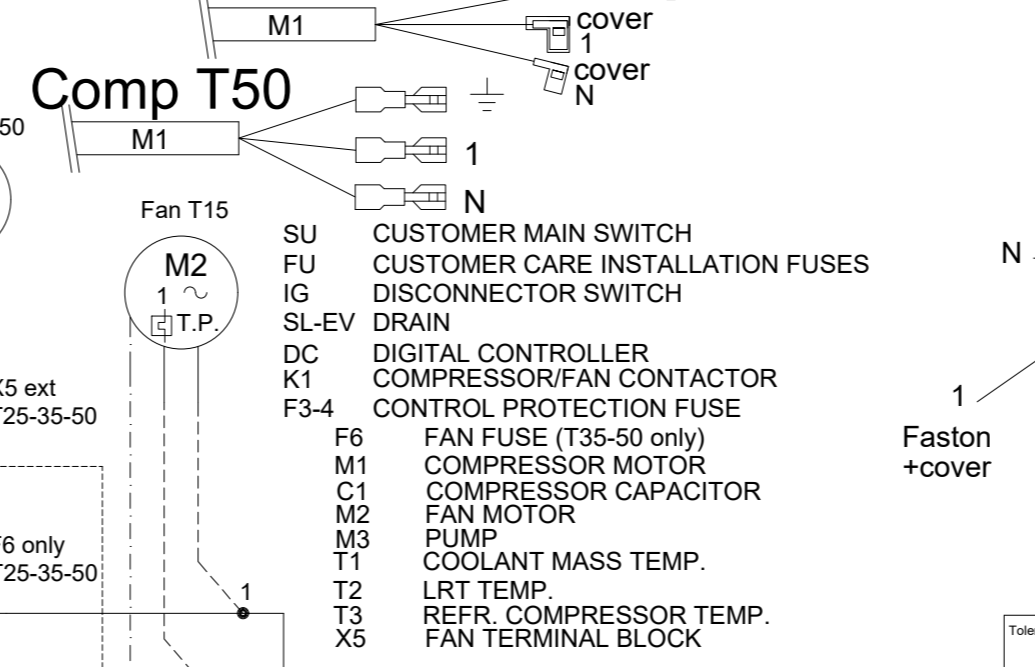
M1
cover
1
cover
N

Comp T50
50
M1
1
N

Fan T15
M2
1
T.P.

X5 ext
T25-35-50

F6 only
T25-35-50

1

| SU | CUSTOMER MAIN SWITCH |
|---|---|
| FU | CUSTOMER CARE INSTALLATION FUSES |
| IG | DISCONNECTOR SWITCH |
| SL-EV | DRAIN |
| DC | DIGITAL CONTROLLER |
| K1 | COMPRESSOR/FAN CONTACTOR |
| F3-4 | CONTROL PROTECTION FUSE |
| F6 | FAN FUSE (T35-50 only) |
| M1 | COMPRESSOR MOTOR |
| C1 | COMPRESSOR CAPACITOR |
| M2 | FAN MOTOR |
| M3 | PUMP |
| T1 | COOLANT MASS TEMP. |
| T2 | LRT TEMP. |
| T3 | REFR. COMPRESSOR TEMP. |
| X5 | FAN TERMINAL BLOCK |

N
1
Faston
+cover
Tole